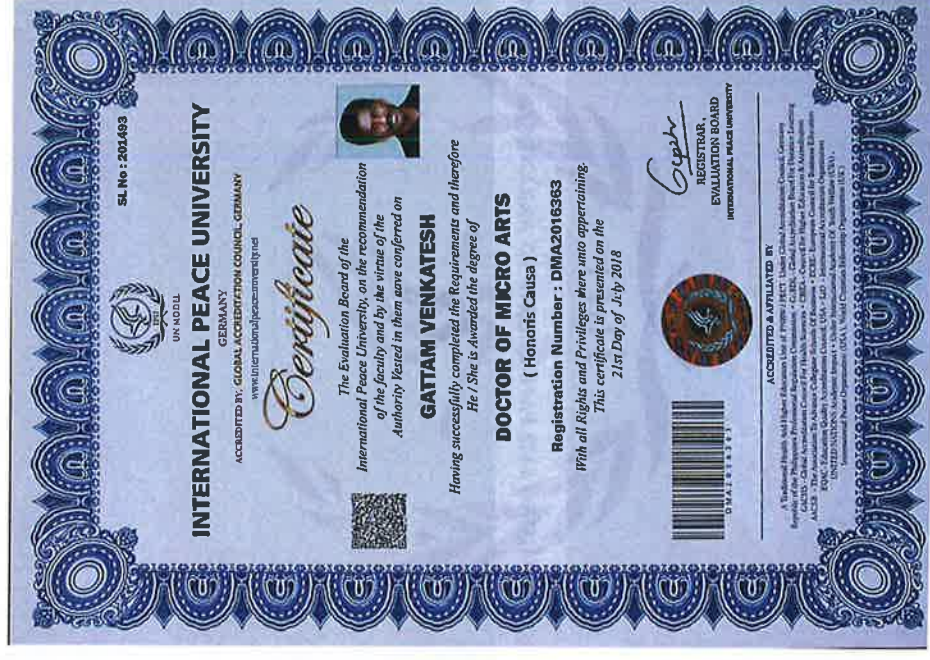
UN NODU

SL No : 201493

INTERNATIONAL PEACE UNIVERSITY

GERMANY

ACCREDITED BY: GLOBAL ACCREDITATION COUNCIL, GERMANY

www.internationalpeaceuniversity.net

Certificate

The Evaluation Board of the International Peace University, on the recommendation of the faculty and by the virtue of the Authority Vested in them aove conferred on

GATTAM VENKATESH

Having successfully completed the Requirements and therefore He / She is Awarded the degree of

DOCTOR OF MICRO ARTS

( Honoris Causa )

Registration Number : DMA2016363

With all Rights and Privileges there unto appertaining. This certificate is presented on the 21st Day of July 2018

REGISTRAR, EVALUATION BOARD

INTERNATIONAL PEACE UNIVERSITY

DMA2016363

ACCREDITED & AFFILIATED BY

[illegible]